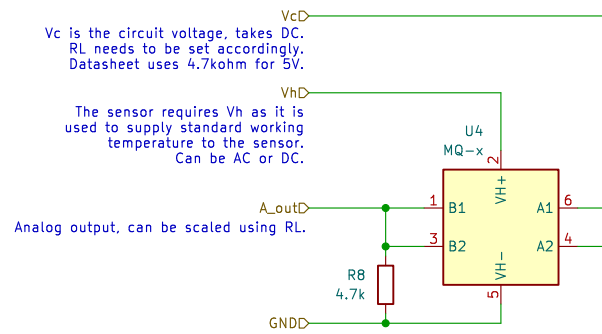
Vc

Vc is the circuit voltage, takes DC.
RL needs to be set accordingly.
Datasheet uses 4.7kohm for 5V.

Vh

The sensor requires Vh as it is
used to supply standard working
temperature to the sensor.
Can be AC or DC.

U4
MQ-x

2
VH+

A_out

1
B1

A1
6

Analog output, can be scaled using RL.

3
B2

A2
4

VH-

R8
4.7k

5

GND